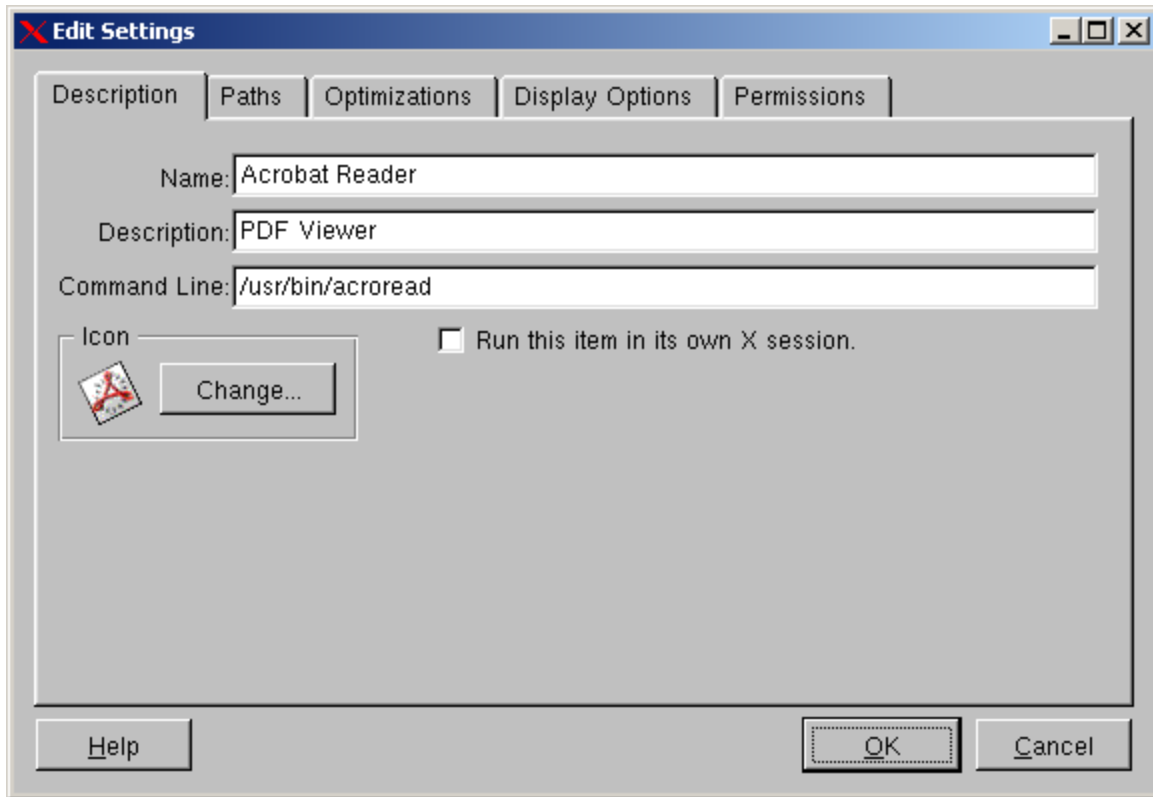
Edit Settings

Description | Paths | Optimizations | Display Options | Permissions

Name: Acrobat Reader

Description: PDF Viewer

Command Line: /usr/bin/acroread

Icon

Change...

Run this item in its own X session.

Help

OK

Cancel